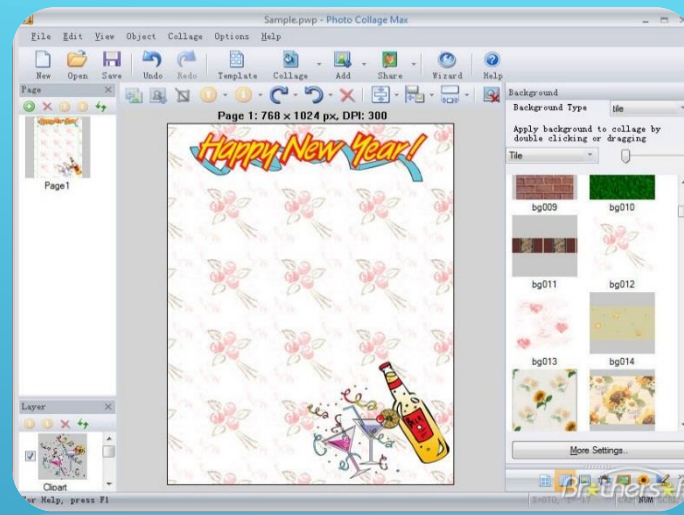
Sample.pwp - Photo Collage Max

File Edit View Object Collage Options Help

New Open Save Undo Redo Template Collage Add Share Wizard Help

Page

Page1

Layer

Clipart

Page 1: 768 x 1024 px, DPI: 300

Happy New Year!

Background

Background Type tile

Apply background to collage by double clicking or dragging

Tile

bg009 bg010

bg011 bg012

bg013 bg014

More Settings...

For Help, press F1

Brothers